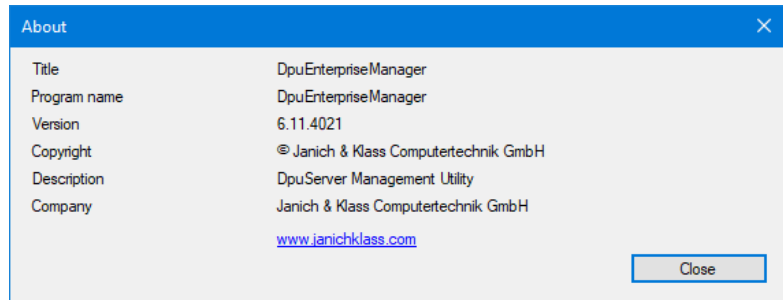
About

| | |
|---|---|
| Title | DpuEnterpriseManager |
| Program name | DpuEnterpriseManager |
| Version | 6.11.4021 |
| Copyright | © Janich & Klass Computertechnik GmbH |
| Description | DpuServer Management Utility |
| Company | Janich & Klass Computertechnik GmbH |

www.janichklass.com

Close